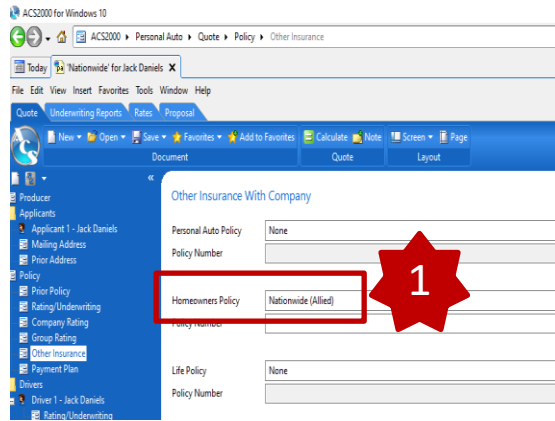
ACS2000 for Windows 10

ACS2000 ▸ Personal Auto ▸ Quote ▸ Policy ▸ Other Insurance

Today | 'Nationwide' for Jack Daniels ✕

File Edit View Insert Favorites Tools Window Help

Quote | Underwriting Reports | Rates | Proposal

New ▾ Open ▾ Save ▾ Favorites ▾ Add to Favorites | Calculate Note | Screen ▾ Page

Document | Quote | Layout

Producer
Applicants
Applicant 1 - Jack Daniels
Mailing Address
Prior Address
Policy
Prior Policy
Rating/Underwriting
Company Rating
Group Rating
Other Insurance
Payment Plan
Drivers
Driver 1 - Jack Daniels
Rating/Underwriting

Other Insurance With Company

Personal Auto Policy | None
Policy Number

Homeowners Policy | Nationwide (Allied)
Policy Number

1

Life Policy | None
Policy Number